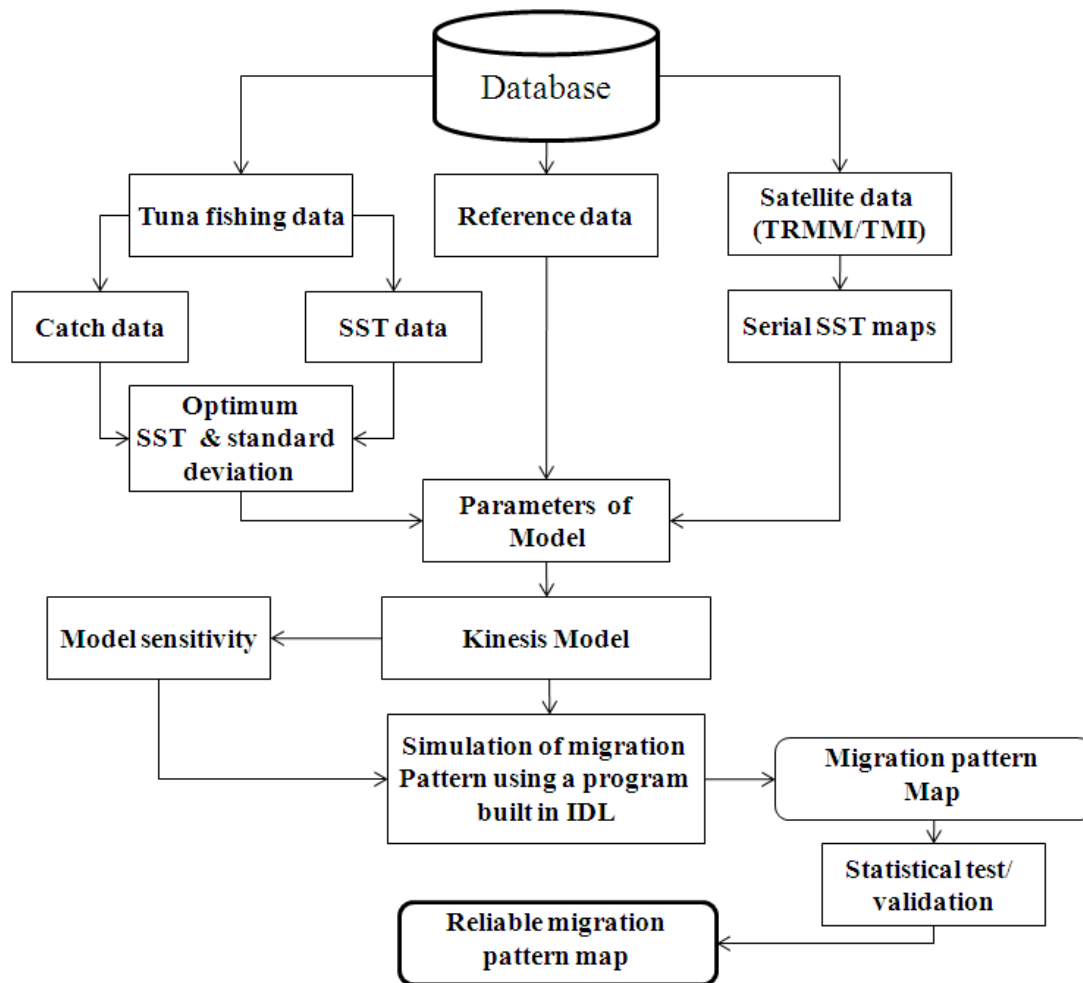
Database

Tuna fishing data

Reference data

Satellite data (TRMM/TMI)

Catch data

SST data

Serial SST maps

Optimum SST & standard deviation

Parameters of Model

Model sensitivity

Kinesis Model

Simulation of migration Pattern using a program built in IDL

Migration pattern Map

Statistical test/ validation

Reliable migration pattern map